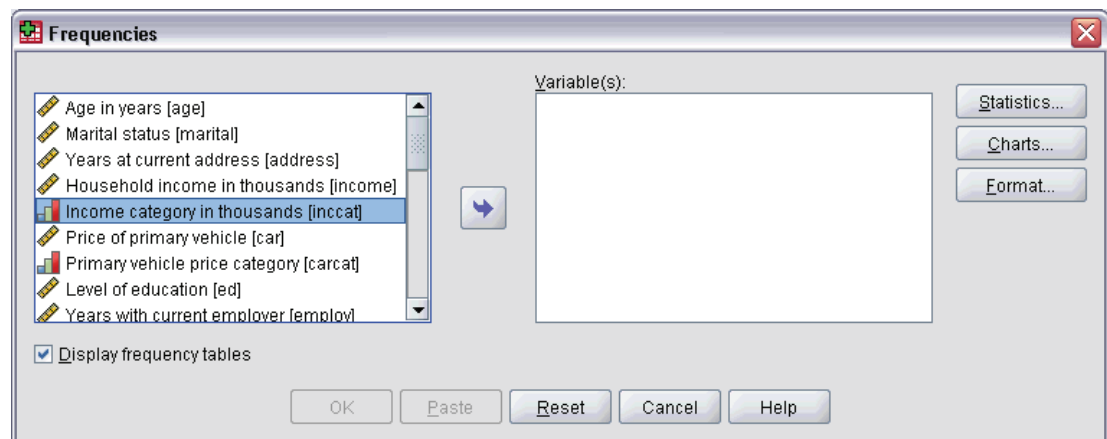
Frequencies

Age in years [age]
Marital status [marital]
Years at current address [address]
Household income in thousands [income]
Income category in thousands [inccat]
Price of primary vehicle [car]
Primary vehicle price category [carcat]
Level of education [ed]
Years with current employer [employ]

Variable(s):

Statistics...
Charts...
Format...

Display frequency tables

OK Paste Reset Cancel Help